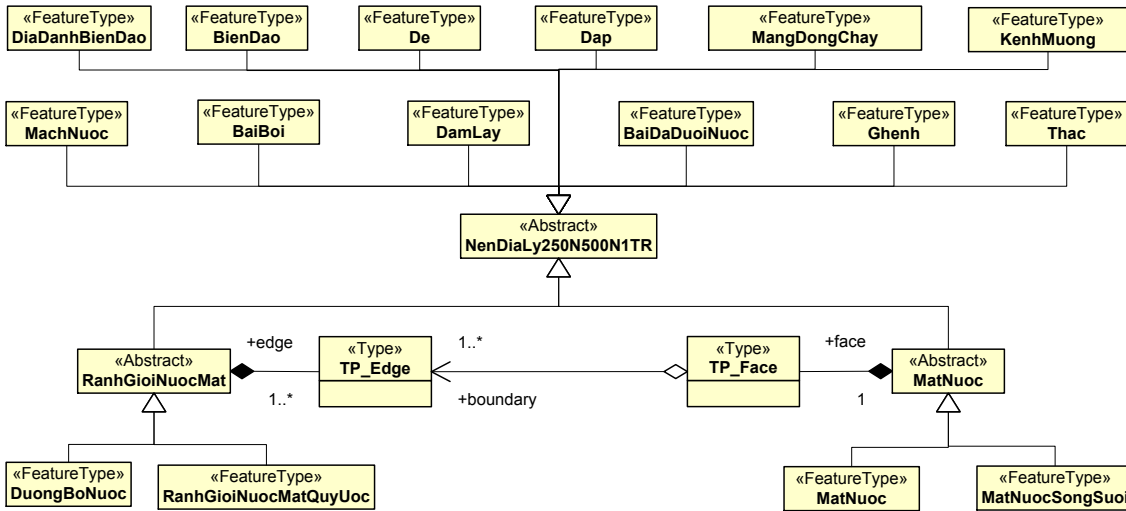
«FeatureType»
DiaDanhBienDao

«FeatureType»
BienDao

«FeatureType»
De

«FeatureType»
Dap

«FeatureType»
MangDongChay

«FeatureType»
KenhMuong

«FeatureType»
MachNuoc

«FeatureType»
BaiBoi

«FeatureType»
DamLay

«FeatureType»
BaiDaDuoiNuoc

«FeatureType»
Ghenh

«FeatureType»
Thac

«Abstract»
NenDiaLy250N500N1TR

«Abstract»
RanhGioiNuocMat

+edge

1..*

«Type»
TP_Edge

1..*

+boundary

«Type»
TP_Face

+face

1

«Abstract»
MatNuoc

«FeatureType»
DuongBoNuoc

«FeatureType»
RanhGioiNuocMatQuyUoc

«FeatureType»
MatNuoc

«FeatureType»
MatNuocSongSuoi